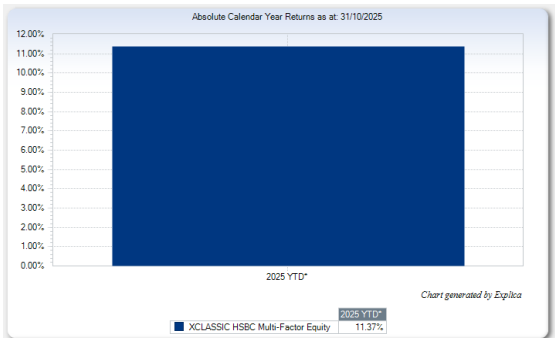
Absolute Calendar Year Returns as at: 31/10/2025

12.00%
11.00%
10.00%
9.00%
8.00%
7.00%
6.00%
5.00%
4.00%
3.00%
2.00%
1.00%
0.00%

2025 YTD*

Chart generated by Explica

| | 2025 YTD* |
|---|---|
| XCLASSIC HSBC Multi-Factor Equity | 11.37% |